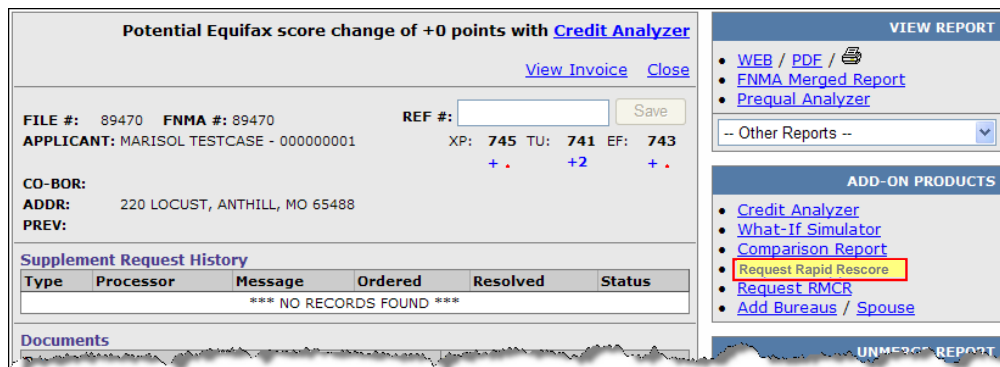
Potential Equifax score change of +0 points with Credit Analyzer

View Invoice Close

FILE #: 89470 FNMA #: 89470

REF #: Save

APPLICANT: MARISOL TESTCASE - 000000001

XP: 745 TU: 741 EF: 743

+ . +2 + .

CO-BOR:

ADDR: 220 LOCUST, ANTHILL, MO 65488

PREV:

Supplement Request History

| Type | Processor | Message | Ordered | Resolved | Status |
|---|---|---|---|---|---|
| *** NO RECORDS FOUND *** | | | | | |

Documents

VIEW REPORT

- WEB / PDF /
- FNMA Merged Report
- Prequal Analyzer

-- Other Reports --

ADD-ON PRODUCTS

- Credit Analyzer
- What-If Simulator
- Comparison Report
- Request Rapid Rescore
- Request RMCR
- Add Bureaus / Spouse

UNMERGE REPORT